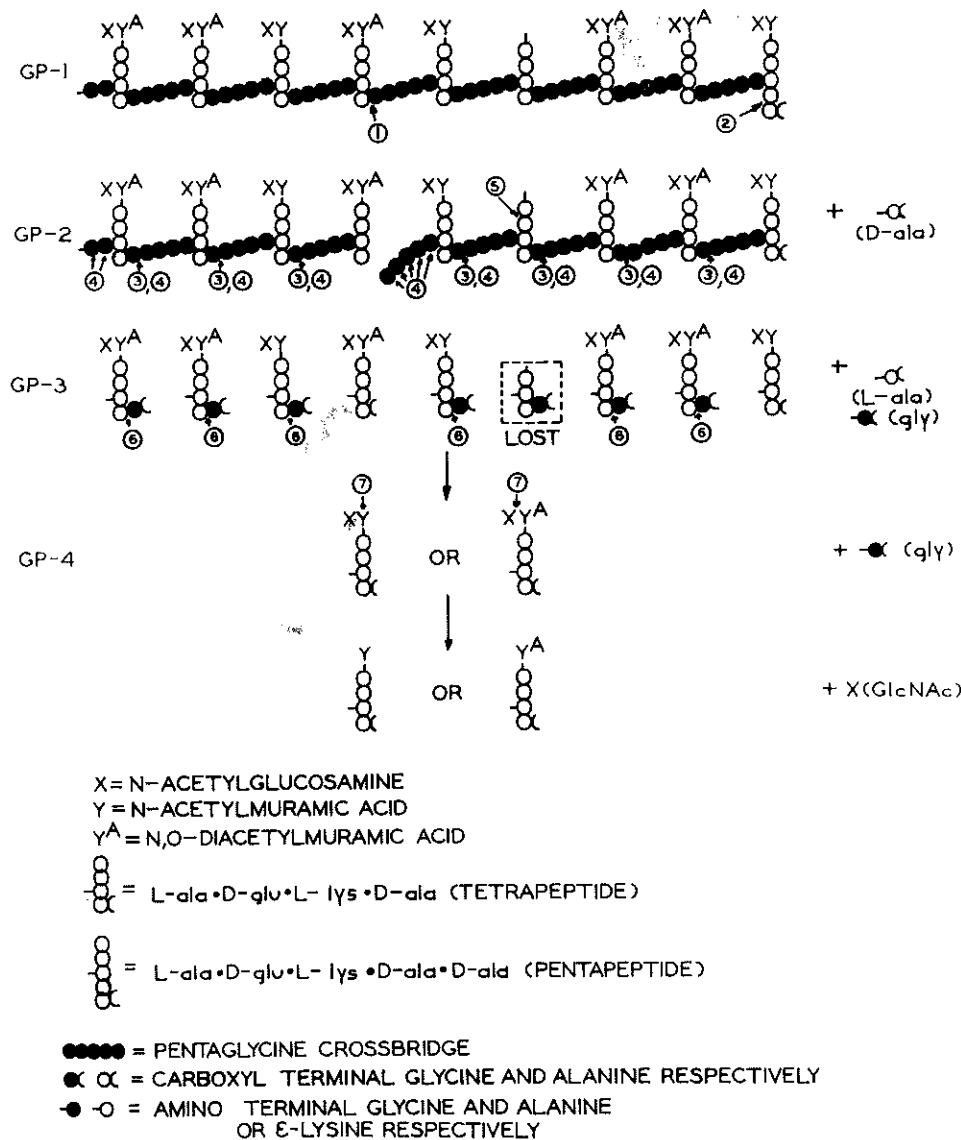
GP-1
$XY^A$ $XY^A$ XY $XY^A$ XY $XY^A$ $XY^A$ XY
①
②

GP-2
$XY^A$ $XY^A$ XY $XY^A$ XY ⑤ $XY^A$ $XY^A$ XY
④ ③,④ ③,④ ③,④ ④ ③,④ ③,④ ③,④ ③,④
+ (D-ala)

GP-3
$XY^A$ $XY^A$ XY $XY^A$ XY $XY^A$ $XY^A$ XY
⑥ ⑥ ⑥ ⑥ LOST ⑥ ⑥
+ (L-ala) (gly)

GP-4
⑦ XY OR ⑦ $XY^A$
+ (gly)

Y OR $Y^A$
+ X(GlcNAc)

X = N-ACETYLGLUCOSAMINE
Y = N-ACETYLMURAMIC ACID
$Y^A$ = N,O-DIACETYLMURAMIC ACID
= L-ala•D-glu•L- lys •D-ala (TETRAPEPTIDE)
= L-ala•D-glu•L- lys •D-ala• D-ala (PENTAPEPTIDE)
= PENTAGLYCINE CROSSBRIDGE
= CARBOXYL TERMINAL GLYCINE AND ALANINE RESPECTIVELY
= AMINO TERMINAL GLYCINE AND ALANINE OR ε-LYSINE RESPECTIVELY